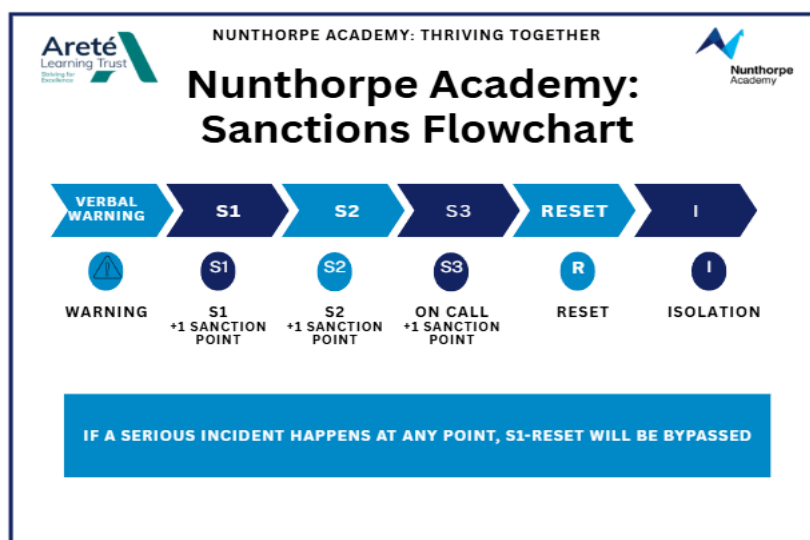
Areté Learning Trust
Striving for Excellence

NUNTHORPE ACADEMY: THRIVING TOGETHER

Nunthorpe Academy

Nunthorpe Academy: Sanctions Flowchart

VERBAL WARNING | S1 | S2 | S3 | RESET | I

S1 S2 S3 R I

WARNING

S1
+1 SANCTION POINT

S2
+1 SANCTION POINT

ON CALL
+1 SANCTION POINT

RESET

ISOLATION

IF A SERIOUS INCIDENT HAPPENS AT ANY POINT, S1-RESET WILL BE BYPASSED